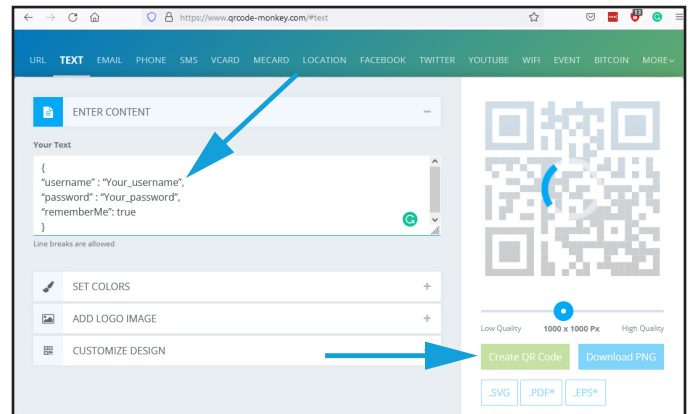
https://www.qrcode-monkey.com/#text

URL TEXT EMAIL PHONE SMS VCARD MECARD LOCATION FACEBOOK TWITTER YOUTUBE WIFI EVENT BITCOIN MORE

ENTER CONTENT

Your Text

{
"username" : "Your_username",
"password" : "Your_password",
"rememberMe": true
}

Line breaks are allowed

SET COLORS

ADD LOGO IMAGE

CUSTOMIZE DESIGN

Low Quality 1000 x 1000 Px High Quality

Create QR Code Download PNG

.SVG .PDF* .EPS*